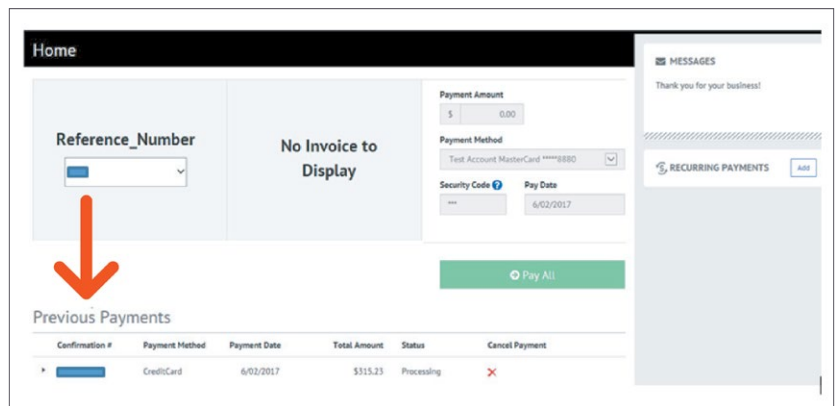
Home

Reference_Number

No Invoice to Display

Payment Amount
$ 0.00

Payment Method
Test Account MasterCard *****8880

Security Code
***

Pay Date
6/02/2017

Pay All

MESSAGES
Thank you for your business!

RECURRING PAYMENTS
Add

Previous Payments

| Confirmation # | Payment Method | Payment Date | Total Amount | Status | Cancel Payment |
|---|---|---|---|---|---|
| | CreditCard | 6/02/2017 | $315.23 | Processing | ✕ |